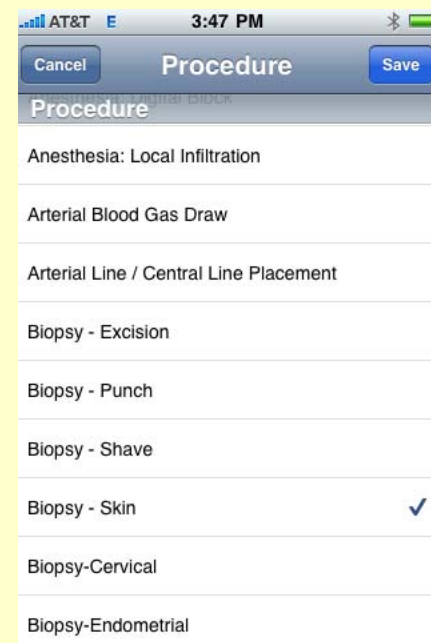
AT&T E 3:47 PM

Cancel Procedure Save

Procedure

Anesthesia: Digital Block

Anesthesia: Local Infiltration

Arterial Blood Gas Draw

Arterial Line / Central Line Placement

Biopsy - Excision

Biopsy - Punch

Biopsy - Shave

Biopsy - Skin ✓

Biopsy-Cervical

Biopsy-Endometrial